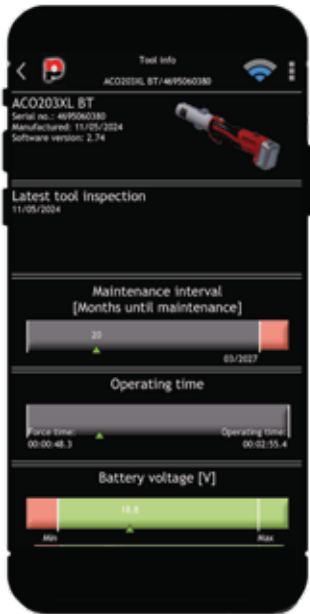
Tool info
ACO203XL BT/4695060380

ACO203XL BT
Serial no.: 4695060380
Manufactured: 11/05/2024
Software version: 2.74

Latest tool inspection
11/05/2024

Maintenance interval
[Months until maintenance]
23
03/2027

Operating time
Force time:
00:00:48.3
Operating time:
00:02:55.4

Battery voltage [V]
18.8
Min
Max